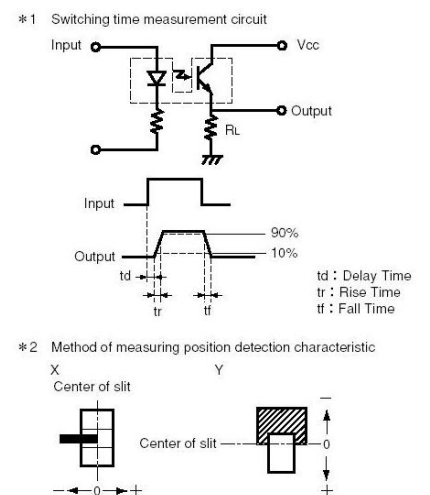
*1 Switching time measurement circuit

Input

Vcc

Output

RL

Input

Output

90%

10%

td

tr

tf

td : Delay Time
tr : Rise Time
tf : Fall Time

*2 Method of measuring position detection characteristic

X

Center of slit

Y

Center of slit

−

0

+

− 0 +